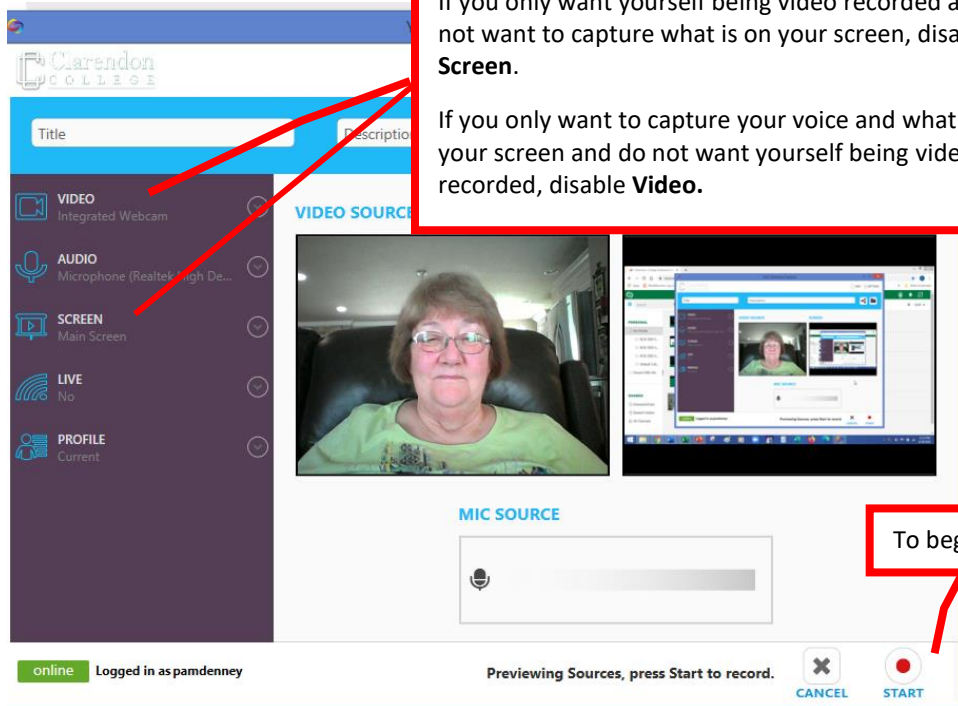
If you only want yourself being video recorded a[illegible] not want to capture what is on your screen, disa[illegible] **Screen**.

If you only want to capture your voice and what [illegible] your screen and do not want yourself being vide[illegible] recorded, disable **Video.**

Clarendon COLLEGE

Title

Descriptio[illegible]

VIDEO
Integrated Webcam

AUDIO
Microphone (Realtek High De...

SCREEN
Main Screen

LIVE
No

PROFILE
Current

VIDEO SOURCE

MIC SOURCE

To beg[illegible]

online Logged in as pamdenney

Previewing Sources, press Start to record.

CANCEL

START